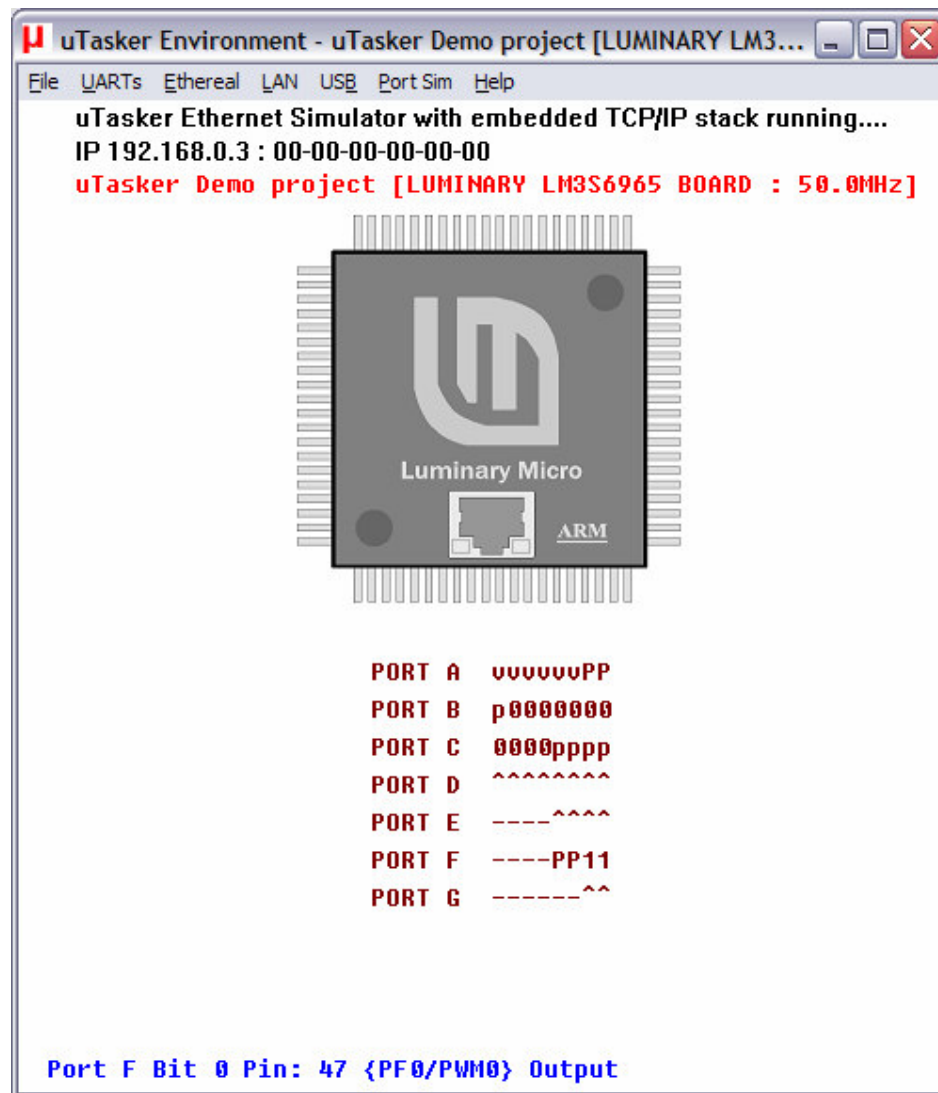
µ uTasker Environment - uTasker Demo project [LUMINARY LM3...

File UARTs Ethereal LAN USB Port Sim Help

uTasker Ethernet Simulator with embedded TCP/IP stack running....
IP 192.168.0.3 : 00-00-00-00-00-00
uTasker Demo project [LUMINARY LM3S6965 BOARD : 50.0MHz]

Luminary Micro

ARM

PORT A vvvvvvPP
PORT B p0000000
PORT C 0000pppp
PORT D ^^^^^^^^
PORT E ----^^^^
PORT F ----PP11
PORT G ------^^

Port F Bit 0 Pin: 47 {PF0/PWM0} Output